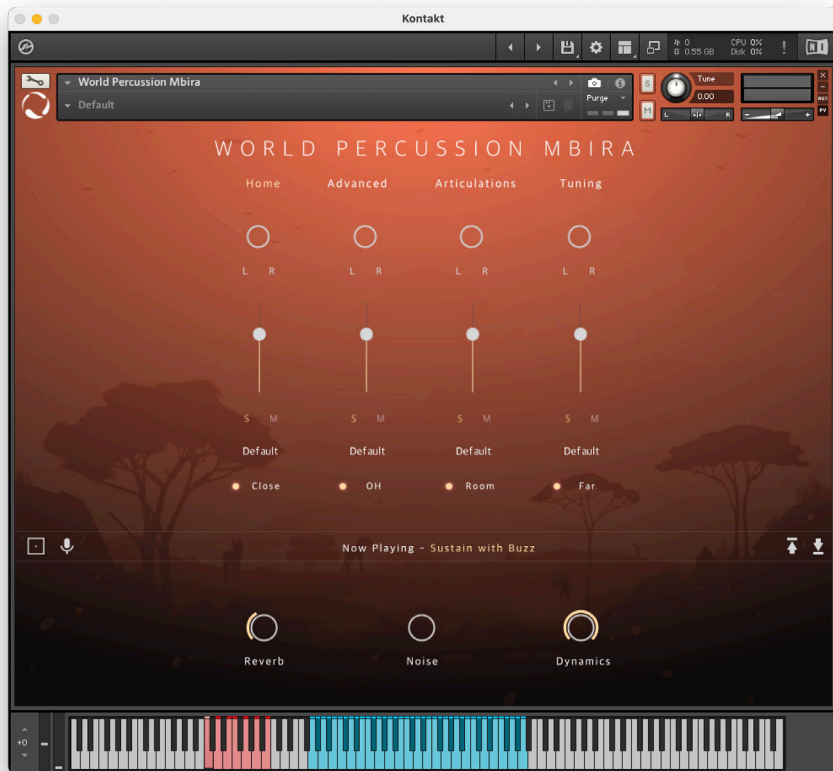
Kontakt

0
0.55 GB
CPU 0%
Disk 0%
!

World Percussion Mbira
Default
Purge
S
M
Tune
0.00
L
R

WORLD PERCUSSION MBIRA

Home
Advanced
Articulations
Tuning

L R
L R
L R
L R

S M
S M
S M
S M

Default
Default
Default
Default

Close
OH
Room
Far

Now Playing - Sustain with Buzz

Reverb
Noise
Dynamics

+0